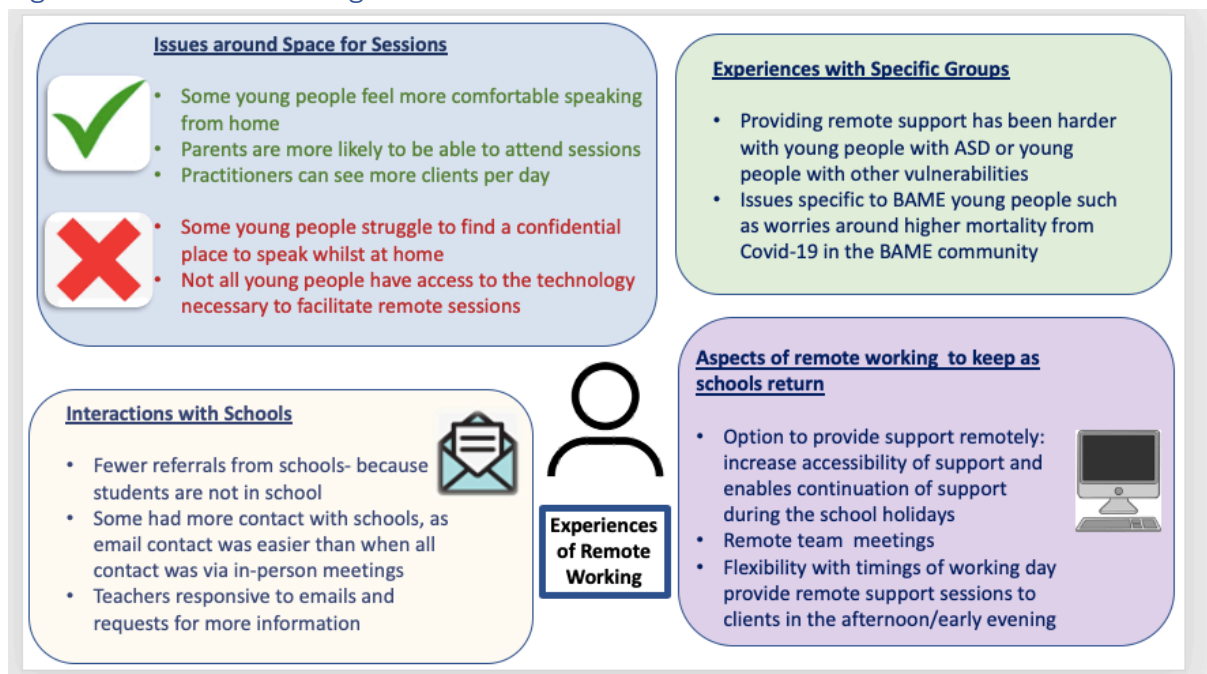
**Issues around Space for Sessions**

- Some young people feel more comfortable speaking from home
- Parents are more likely to be able to attend sessions
- Practitioners can see more clients per day

- Some young people struggle to find a confidential place to speak whilst at home
- Not all young people have access to the technology necessary to facilitate remote sessions

**Experiences with Specific Groups**

- Providing remote support has been harder with young people with ASD or young people with other vulnerabilities
- Issues specific to BAME young people such as worries around higher mortality from Covid-19 in the BAME community

**Aspects of remote working to keep as schools return**

- Option to provide support remotely: increase accessibility of support and enables continuation of support during the school holidays
- Remote team meetings
- Flexibility with timings of working day provide remote support sessions to clients in the afternoon/early evening

**Interactions with Schools**

- Fewer referrals from schools- because students are not in school
- Some had more contact with schools, as email contact was easier than when all contact was via in-person meetings
- Teachers responsive to emails and requests for more information

Experiences of Remote Working